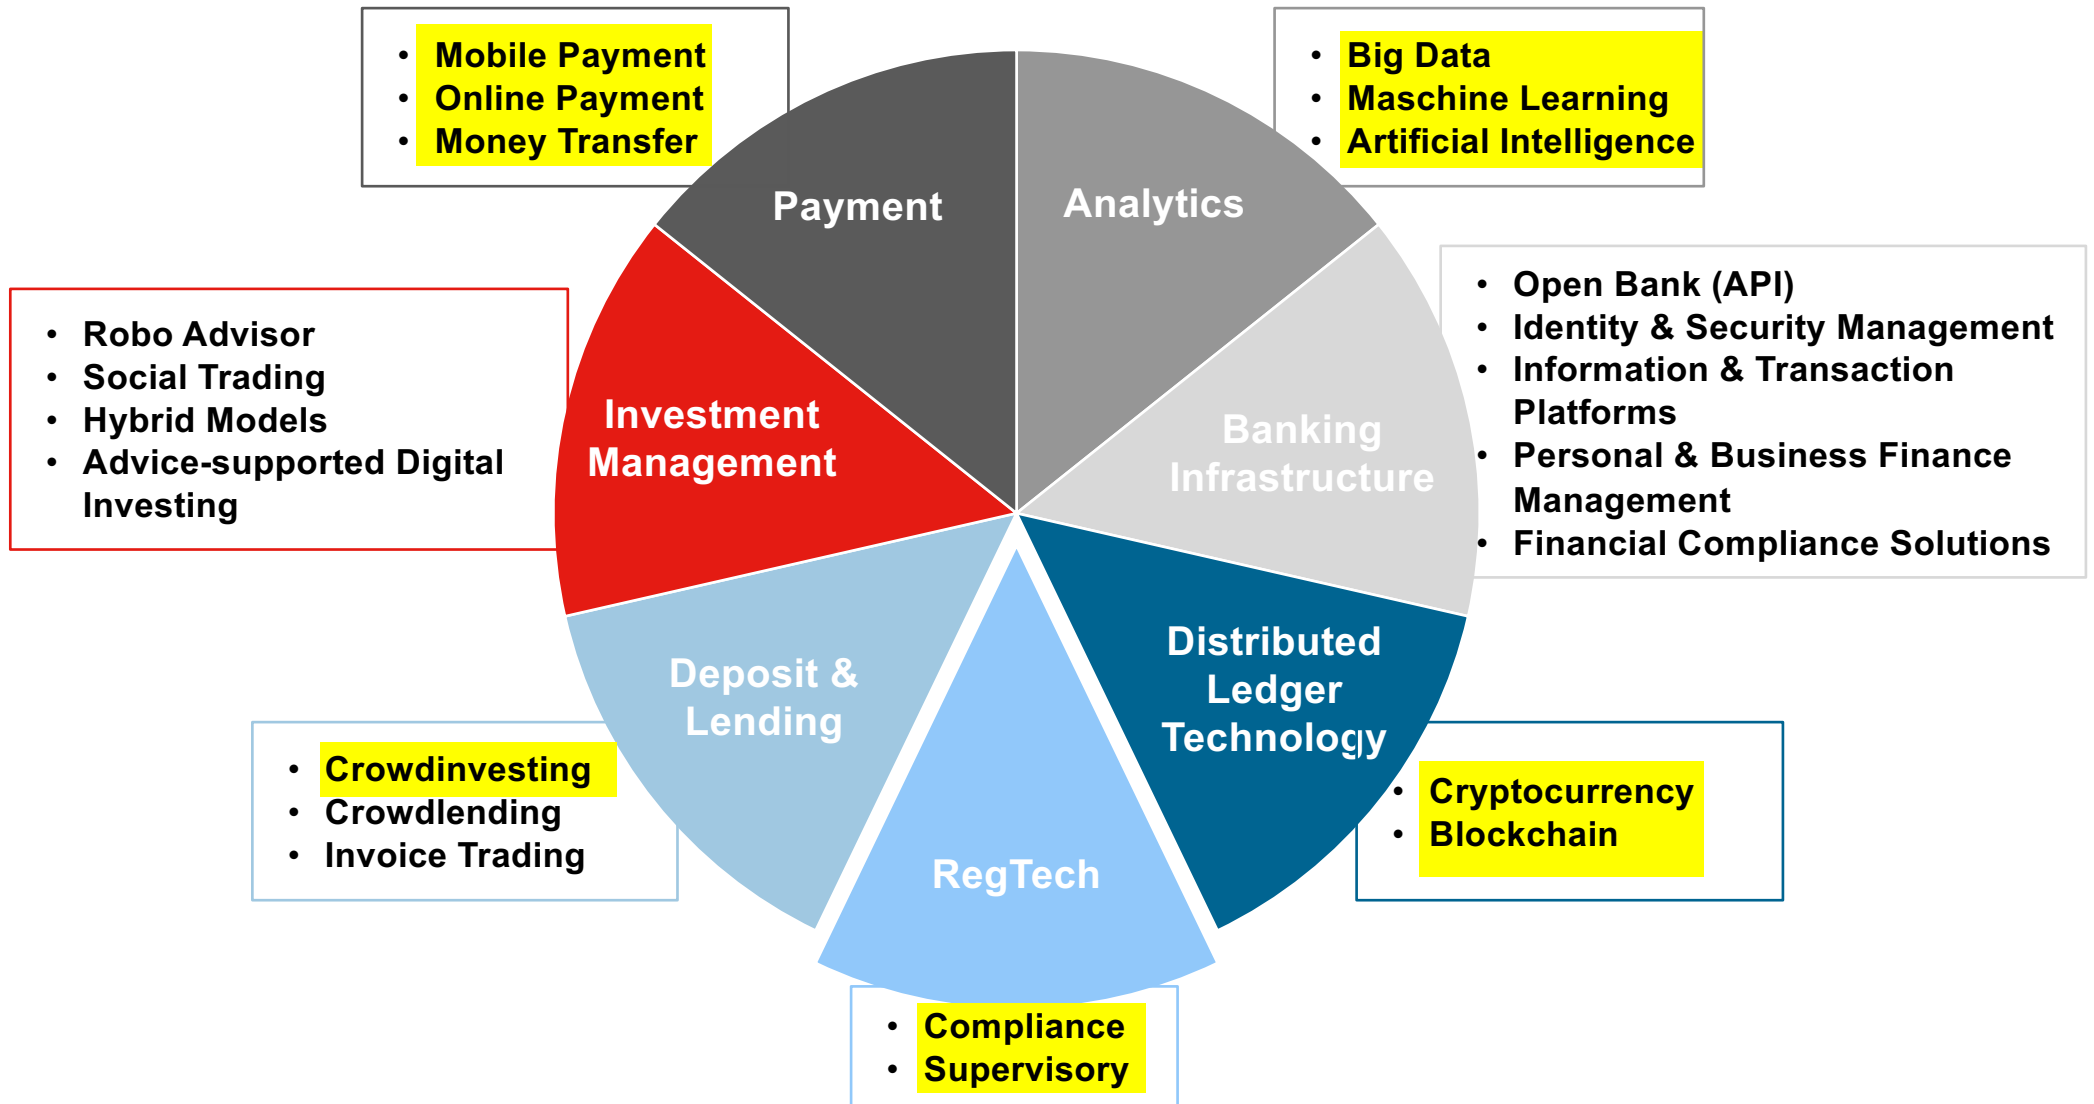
- Mobile Payment
- Online Payment
- Money Transfer

- Big Data
- Maschine Learning
- Artificial Intelligence

Payment

Analytics

- Robo Advisor
- Social Trading
- Hybrid Models
- Advice-supported Digital Investing

- Open Bank (API)
- Identity & Security Management
- Information & Transaction Platforms
- Personal & Business Finance Management
- Financial Compliance Solutions

Investment Management

Banking Infrastructure

Deposit & Lending

Distributed Ledger Technology

RegTech

- Crowdinvesting
- Crowdlending
- Invoice Trading

- Cryptocurrency
- Blockchain

- Compliance
- Supervisory